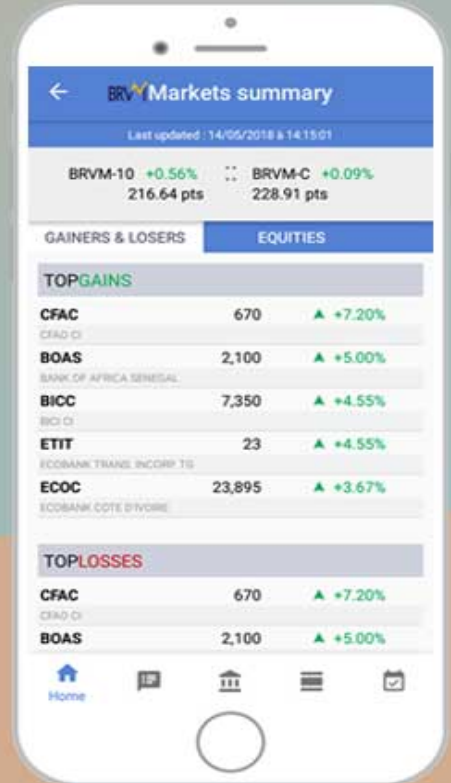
BRVM Markets summary

Last updated : 14/05/2018 à 14:15:01

BRVM-10 +0.56%
216.64 pts

BRVM-C +0.09%
228.91 pts

GAINERS & LOSERS | EQUITIES

TOPGAINS

| | | |
|---|---|---|
| CFAC<br>CFAO CI | 670 | ▲ +7.20% |
| BOAS<br>BANK OF AFRICA SENEGAL | 2,100 | ▲ +5.00% |
| BICC<br>BICI CI | 7,350 | ▲ +4.55% |
| ETIT<br>ECOBANK TRANS. INCORP. TG | 23 | ▲ +4.55% |
| ECOC<br>ECOBANK COTE D'IVOIRE | 23,895 | ▲ +3.67% |

TOPLOSSES

| | | |
|---|---|---|
| CFAC<br>CFAO CI | 670 | ▲ +7.20% |
| BOAS | 2,100 | ▲ +5.00% |

Home